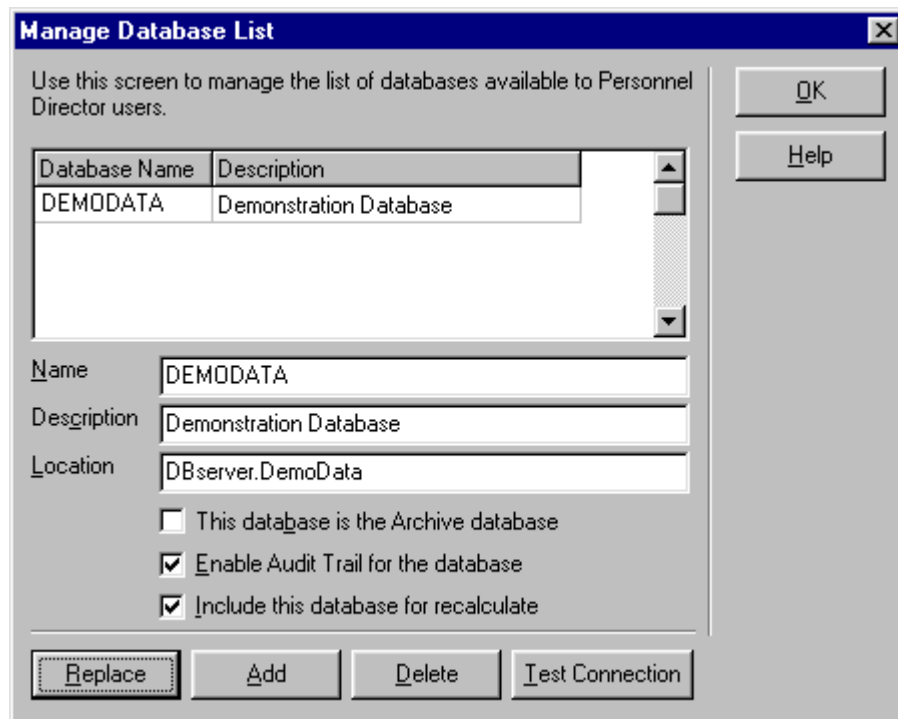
Manage Database List

Use this screen to manage the list of databases available to Personnel Director users.

OK

Help

| Database Name | Description |
|---|---|
| DEMODATA | Demonstration Database |

Name DEMODATA

Description Demonstration Database

Location DBserver.DemoData

This database is the Archive database

Enable Audit Trail for the database

Include this database for recalculate

Replace Add Delete Test Connection